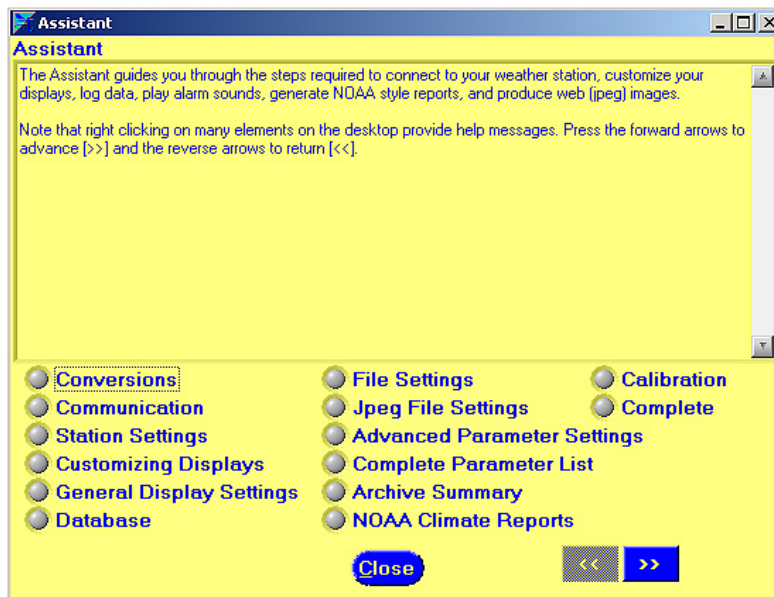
Assistant

Assistant

The Assistant guides you through the steps required to connect to your weather station, customize your displays, log data, play alarm sounds, generate NOAA style reports, and produce web (jpeg) images.

Note that right clicking on many elements on the desktop provide help messages. Press the forward arrows to advance [>>] and the reverse arrows to return [<<].

Conversions
Communication
Station Settings
Customizing Displays
General Display Settings
Database

File Settings
Jpeg File Settings
Advanced Parameter Settings
Complete Parameter List
Archive Summary
NOAA Climate Reports

Calibration
Complete

Close

<<
>>